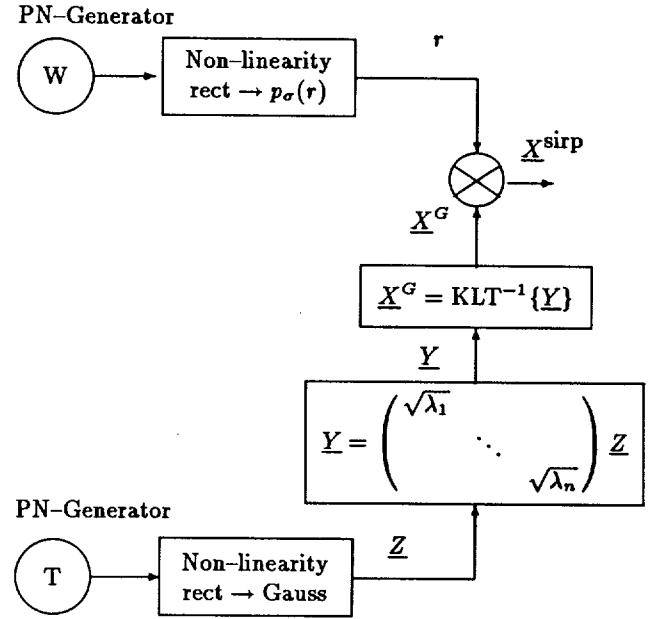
PN–Generator

W

Non–linearity
rect $\rightarrow p_\sigma(r)$

r

$\underline{X}^{\text{sirp}}$

$\underline{X}^G$

$\underline{X}^G = \text{KLT}^{-1}\{\underline{Y}\}$

$\underline{Y}$

$\underline{Y} = \begin{pmatrix} \sqrt{\lambda_1} & & \\ & \ddots & \\ & & \sqrt{\lambda_n} \end{pmatrix} \underline{Z}$

PN–Generator

T

Non–linearity
rect $\rightarrow$ Gauss

$\underline{Z}$